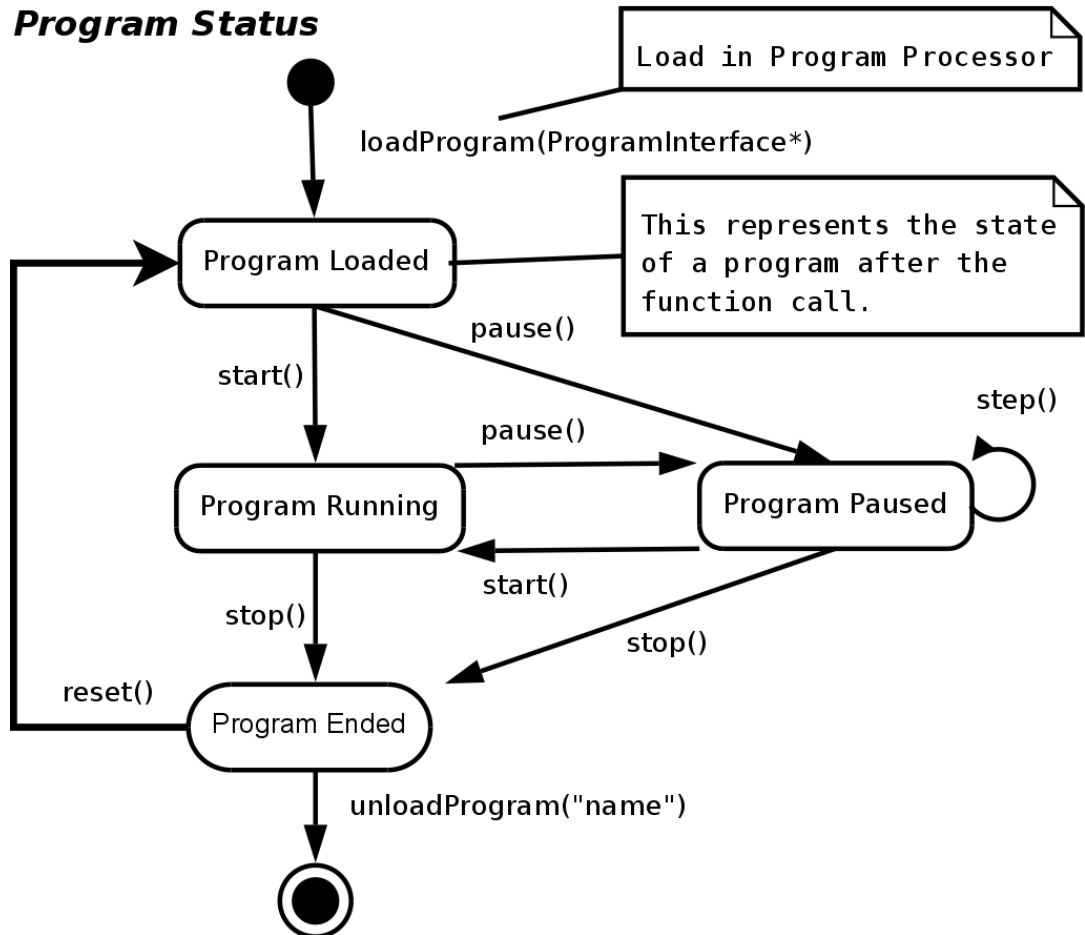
Program Status

Load in Program Processor

loadProgram(ProgramInterface*)

This represents the state of a program after the function call.

Program Loaded

pause()

start()

step()

pause()

Program Running

Program Paused

start()

stop()

stop()

reset()

Program Ended

unloadProgram("name")